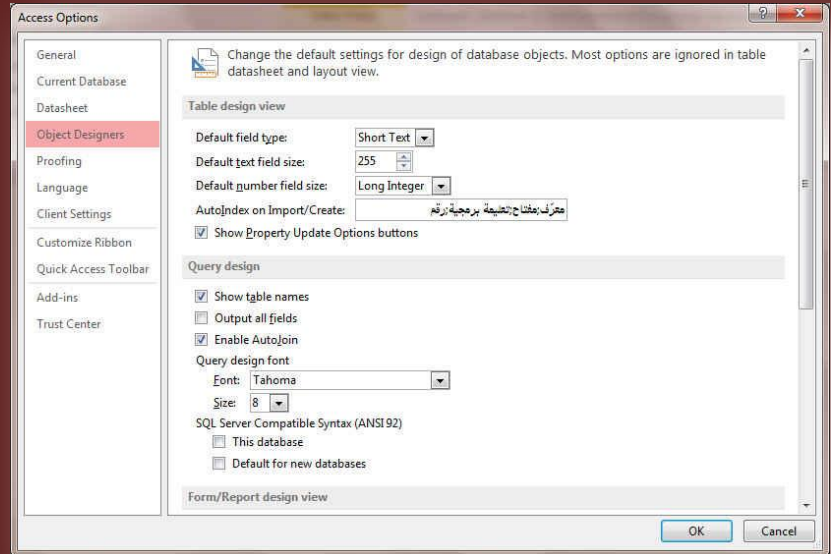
Access Options

?
×

General
Current Database
Datasheet
Object Designers
Proofing
Language
Client Settings
Customize Ribbon
Quick Access Toolbar
Add-ins
Trust Center

Change the default settings for design of database objects. Most options are ignored in table datasheet and layout view.

Table design view

Default field type: Short Text
Default text field size: 255
Default number field size: Long Integer
AutoIndex on Import/Create: معرّف;مفتاح;تعليمة برمجية;رقم
Show Property Update Options buttons

Query design

Show table names
Output all fields
Enable AutoJoin
Query design font
Font: Tahoma
Size: 8
SQL Server Compatible Syntax (ANSI 92)
This database
Default for new databases

Form/Report design view

OK
Cancel